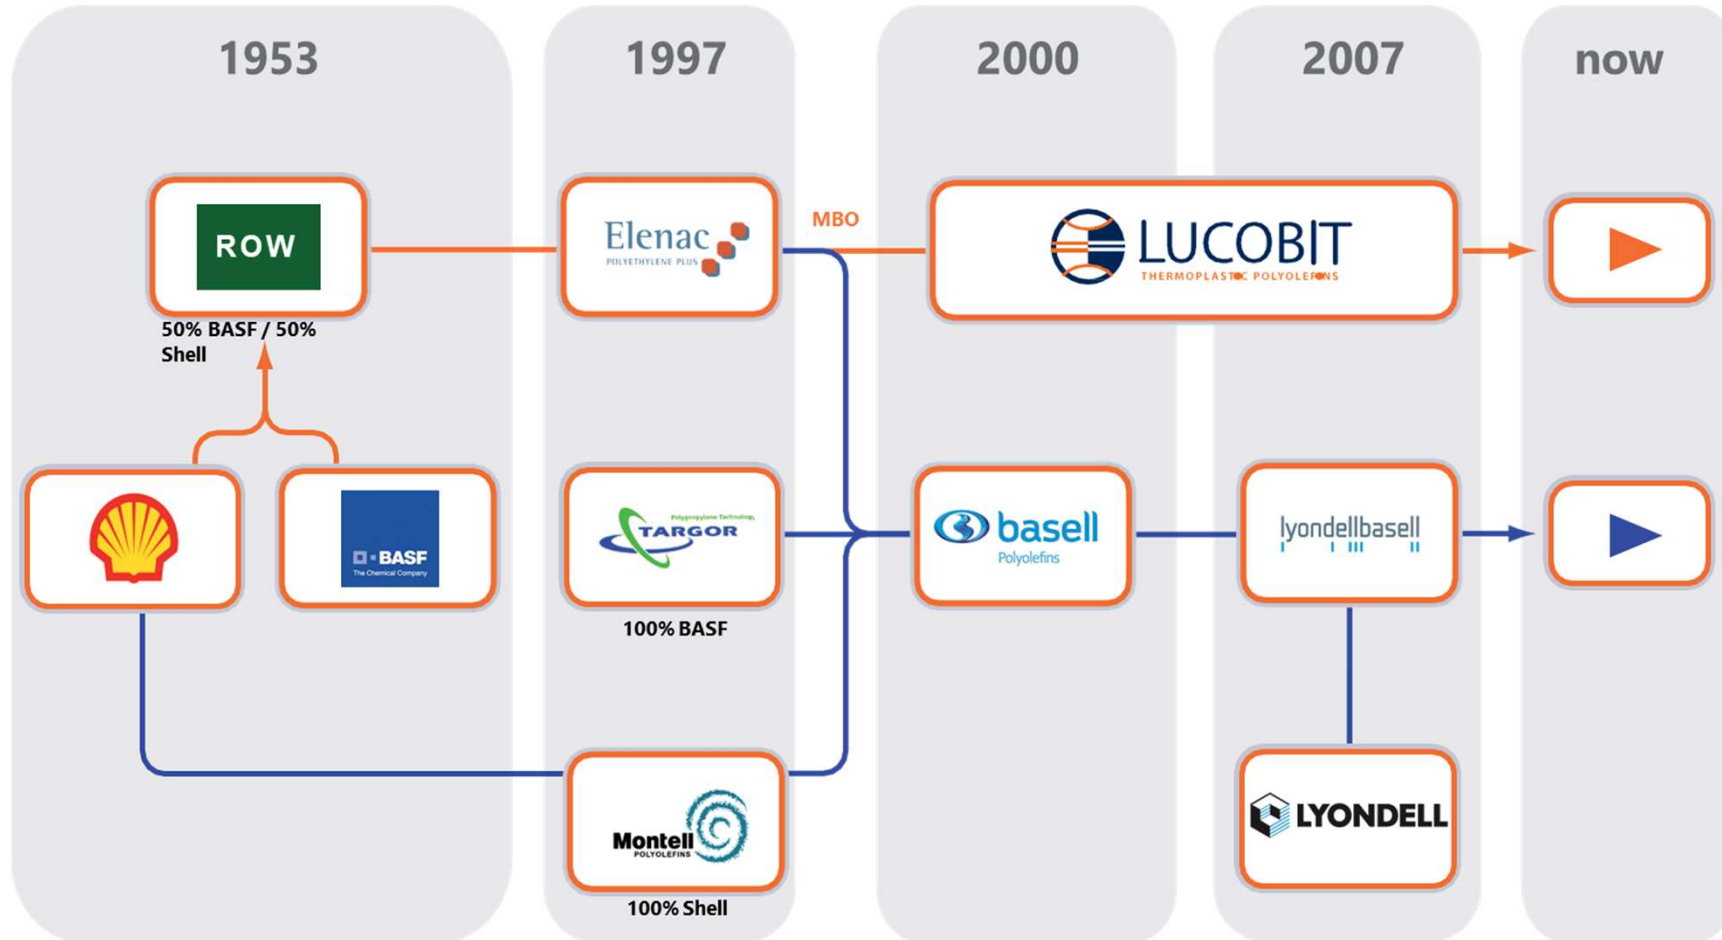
1953

1997

2000

2007

now

ROW

50% BASF / 50% Shell

BASF
The Chemical Company

Elenac
POLYETHYLENE PLUS

MBO

LUCOBIT
THERMOPLASTIC POLYOLEFINS

Polypropylene Technology
TARGOR

100% BASF

basell
Polyolefins

lyondellbasell

Montell
POLYOLEFINS

100% Shell

LYONDELL